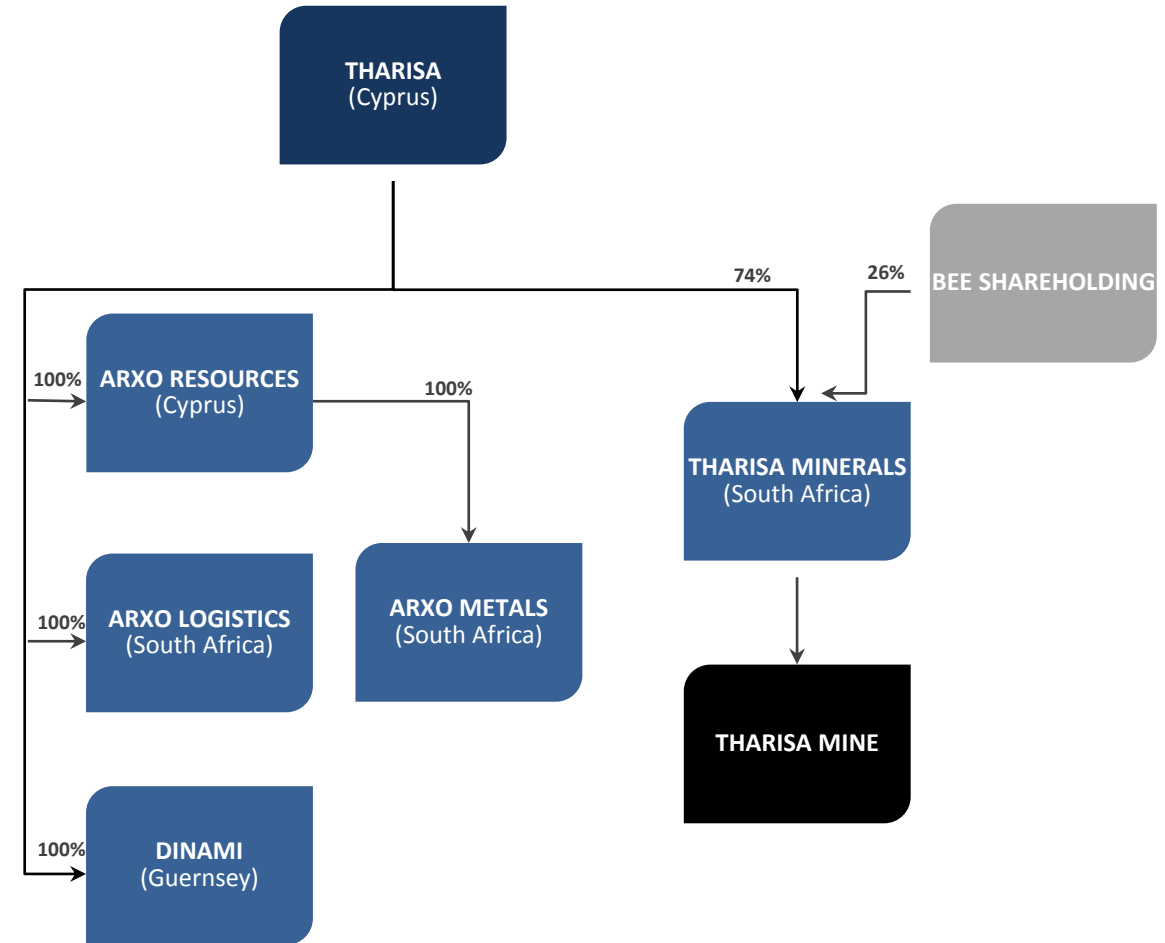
THARISA
(Cyprus)

74%

26%

BEE SHAREHOLDING

100%

ARXO RESOURCES
(Cyprus)

100%

THARISA MINERALS
(South Africa)

100%

ARXO LOGISTICS
(South Africa)

ARXO METALS
(South Africa)

THARISA MINE

100%

DINAMI
(Guernsey)